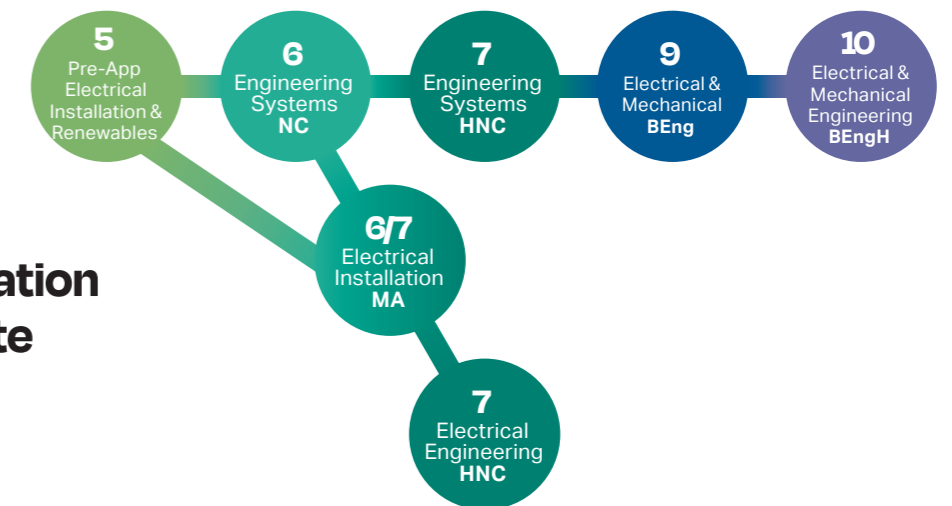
5
Pre-App Electrical Installation & Renewables

6
Engineering Systems
NC

7
Engineering Systems
HNC

9
Electrical & Mechanical
BEng

10
Electrical & Mechanical Engineering
BEngH

ation
te

6/7
Electrical Installation
MA

7
Electrical Engineering
HNC